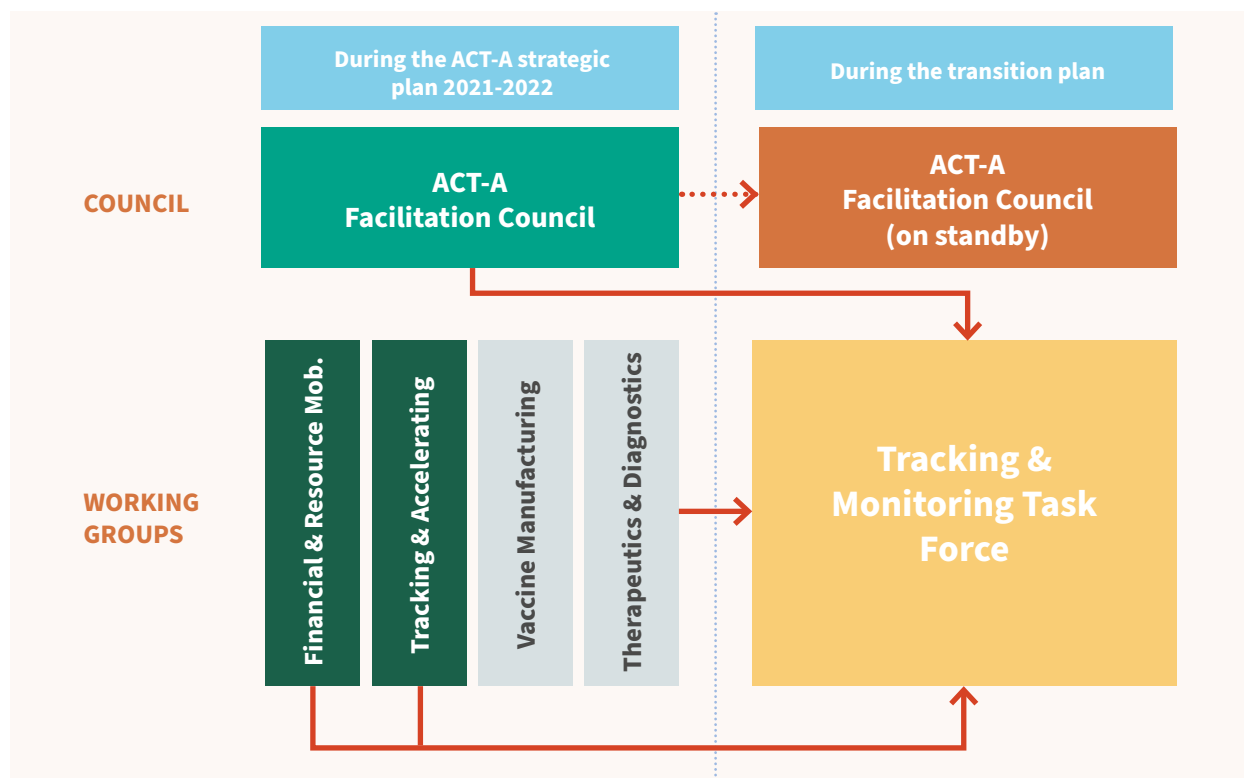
During the ACT-A strategic plan 2021-2022

During the transition plan

COUNCIL

ACT-A Facilitation Council

ACT-A Facilitation Council (on standby)

WORKING GROUPS

Financial & Resource Mob.

Tracking & Accelerating

Vaccine Manufacturing

Therapeutics & Diagnostics

Tracking & Monitoring Task Force